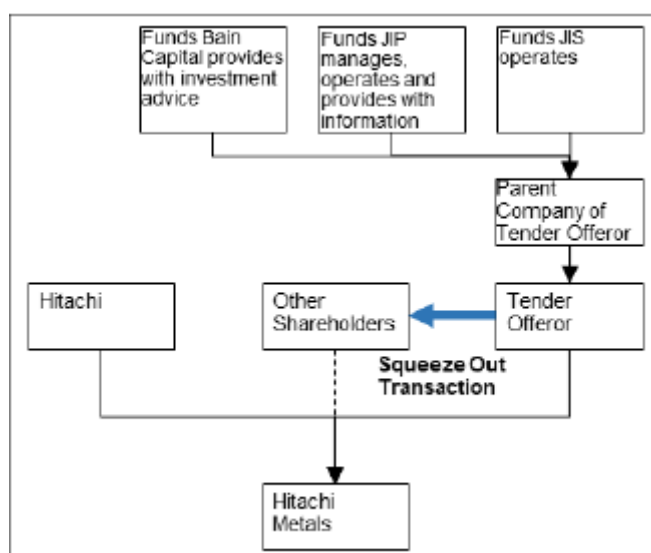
Funds Bain Capital provides with investment advice

Funds JIP manages, operates and provides with information

Funds JIS operates

Parent Company of Tender Offeror

Hitachi

Other Shareholders

Tender Offeror

Squeeze Out Transaction

Hitachi Metals